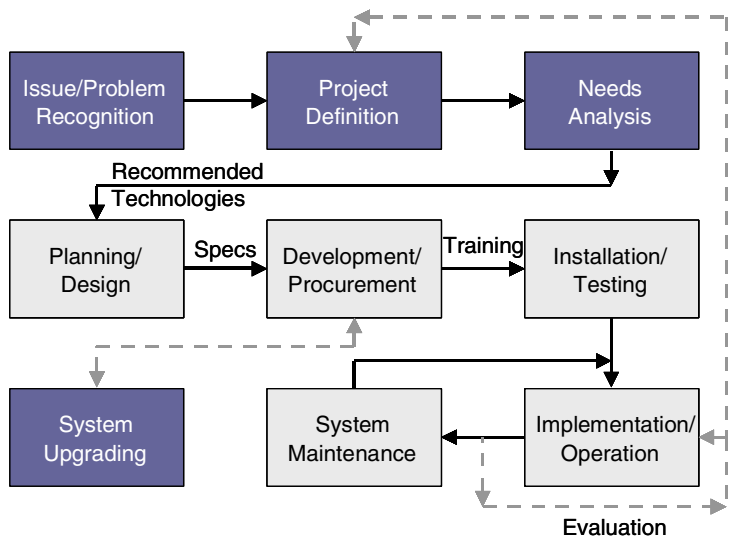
Issue/Problem Recognition

Project Definition

Needs Analysis

Recommended Technologies

Planning/ Design

Specs

Development/ Procurement

Training

Installation/ Testing

System Upgrading

System Maintenance

Implementation/ Operation

Evaluation